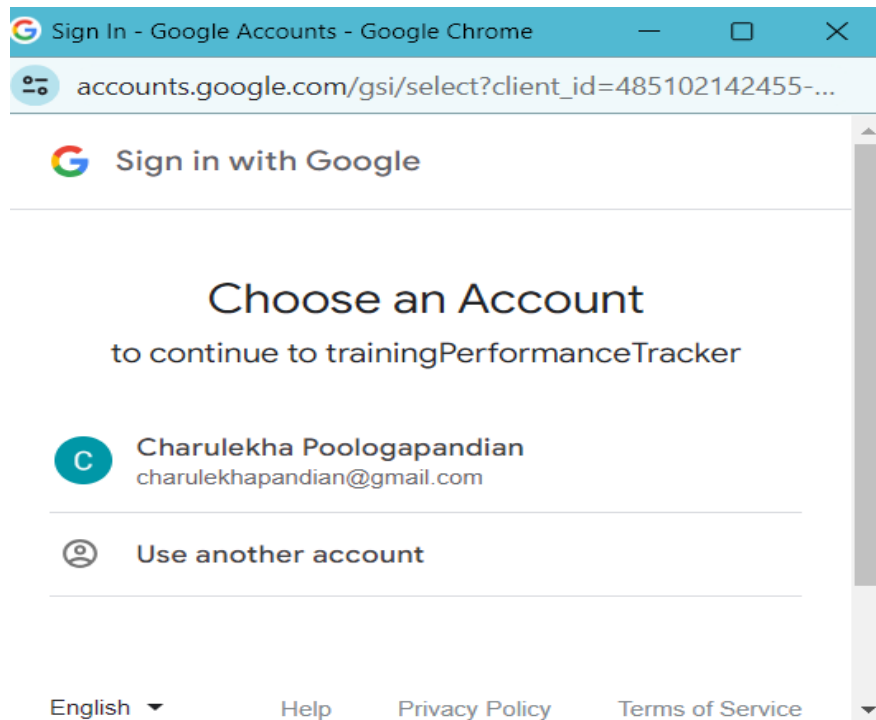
Sign In - Google Accounts - Google Chrome

accounts.google.com/gsi/select?client_id=485102142455-...

Sign in with Google

Choose an Account

to continue to trainingPerformanceTracker

C

Charulekha Poologapandian
charulekhapandian@gmail.com

Use another account

English

Help

Privacy Policy

Terms of Service